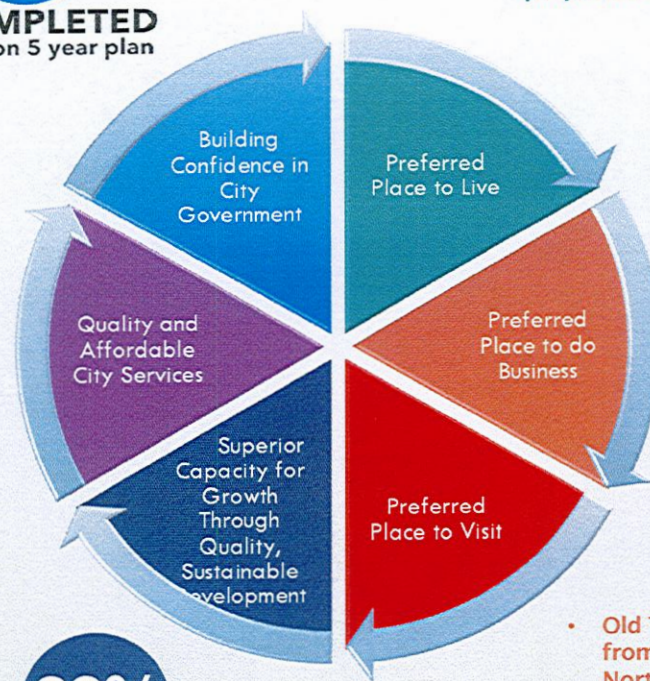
MPLETED
on 5 year plan

Building Confidence in City Government

Preferred Place to Live

Preferred Place to do Business

Preferred Place to Visit

Superior Capacity for Growth Through Quality, Sustainable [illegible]evelopment

Quality and Affordable City Services

• Old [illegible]
from
Nor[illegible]